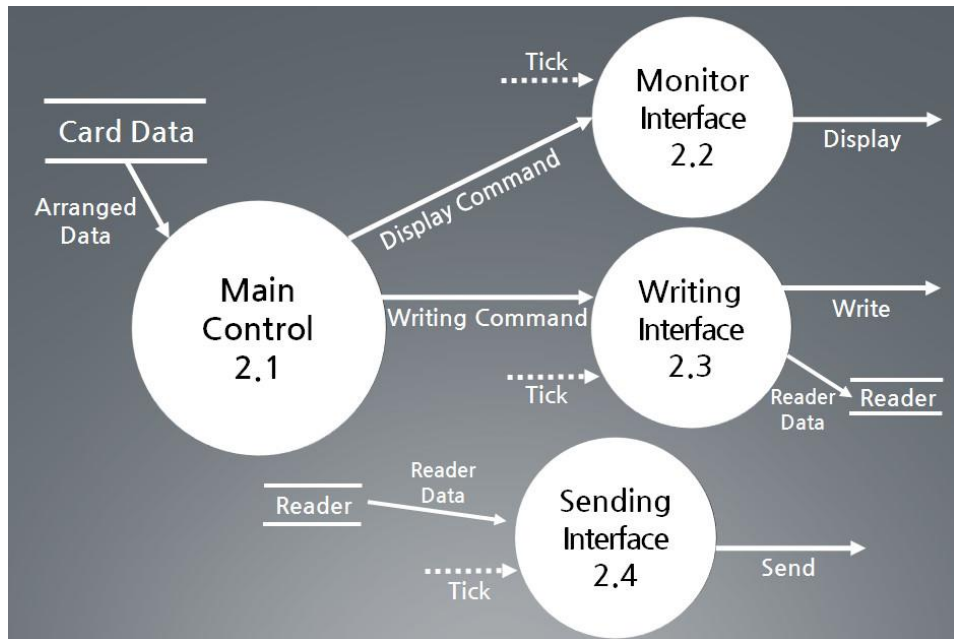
Card Data

Arranged Data

Main Control 2.1

Tick

Monitor Interface 2.2

Display Command

Display

Writing Command

Writing Interface 2.3

Write

Tick

Reader Data

Reader

Reader

Reader Data

Sending Interface 2.4

Tick

Send